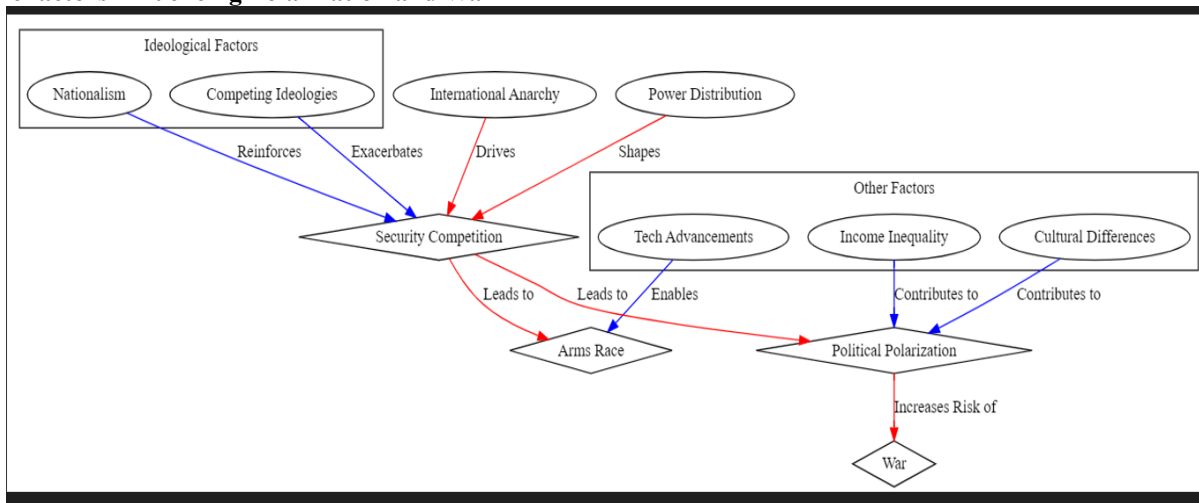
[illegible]

Ideological Factors

Nationalism

Competing Ideologies

International Anarchy

Power Distribution

Reinforces

Exacerbates

Drives

Shapes

Other Factors

Security Competition

Tech Advancements

Income Inequality

Cultural Differences

Leads to

Leads to

Enables

Contributes to

Contributes to

Arms Race

Political Polarization

Increases Risk of

War